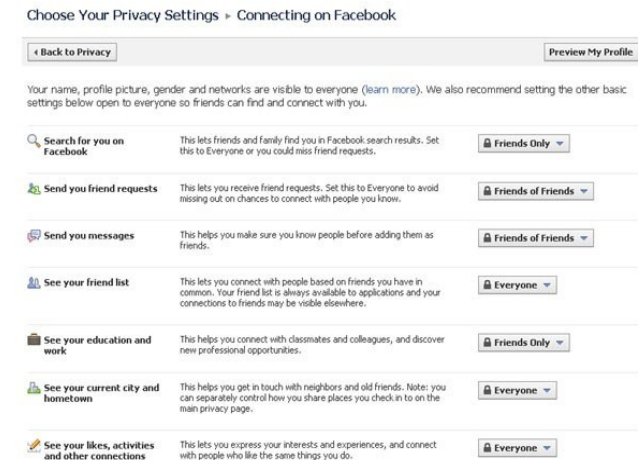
Choose Your Privacy Settings ▸ Connecting on Facebook

◂ Back to Privacy

Preview My Profile

Your name, profile picture, gender and networks are visible to everyone (learn more). We also recommend setting the other basic settings below open to everyone so friends can find and connect with you.

| | | |
|---|---|---|
| Search for you on Facebook | This lets friends and family find you in Facebook search results. Set this to Everyone or you could miss friend requests. | Friends Only |
| Send you friend requests | This lets you receive friend requests. Set this to Everyone to avoid missing out on chances to connect with people you know. | Friends of Friends |
| Send you messages | This helps you make sure you know people before adding them as friends. | Friends of Friends |
| See your friend list | This lets you connect with people based on friends you have in common. Your friend list is always available to applications and your connections to friends may be visible elsewhere. | Everyone |
| See your education and work | This helps you connect with classmates and colleagues, and discover new professional opportunities. | Friends Only |
| See your current city and hometown | This helps you get in touch with neighbors and old friends. Note: you can separately control how you share places you check in to on the main privacy page. | Everyone |
| See your likes, activities and other connections | This lets you express your interests and experiences, and connect with people who like the same things you do. | Everyone |